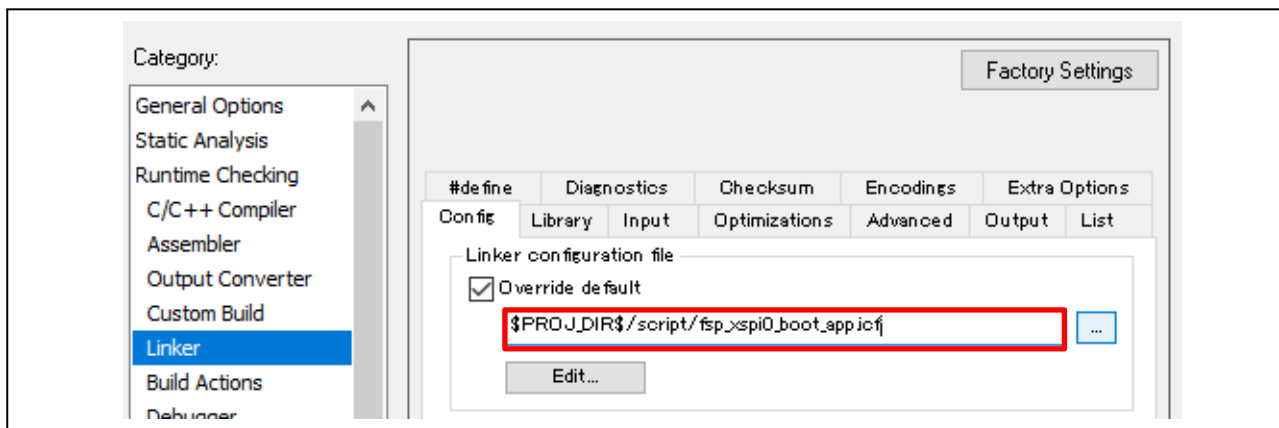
Category:

General Options
Static Analysis
Runtime Checking
C/C++ Compiler
Assembler
Output Converter
Custom Build
Linker
Build Actions
Debugger

Factory Settings

| #define | Diagnostics | Checksum | Encodings | Extra Options |
|---|---|---|---|---|

| Config | Library | Input | Optimizations | Advanced | Output | List |
|---|---|---|---|---|---|---|

Linker configuration file

Override default

$PROJ_DIR$/script/fsp_xspi0_boot_app.icf

...

Edit...